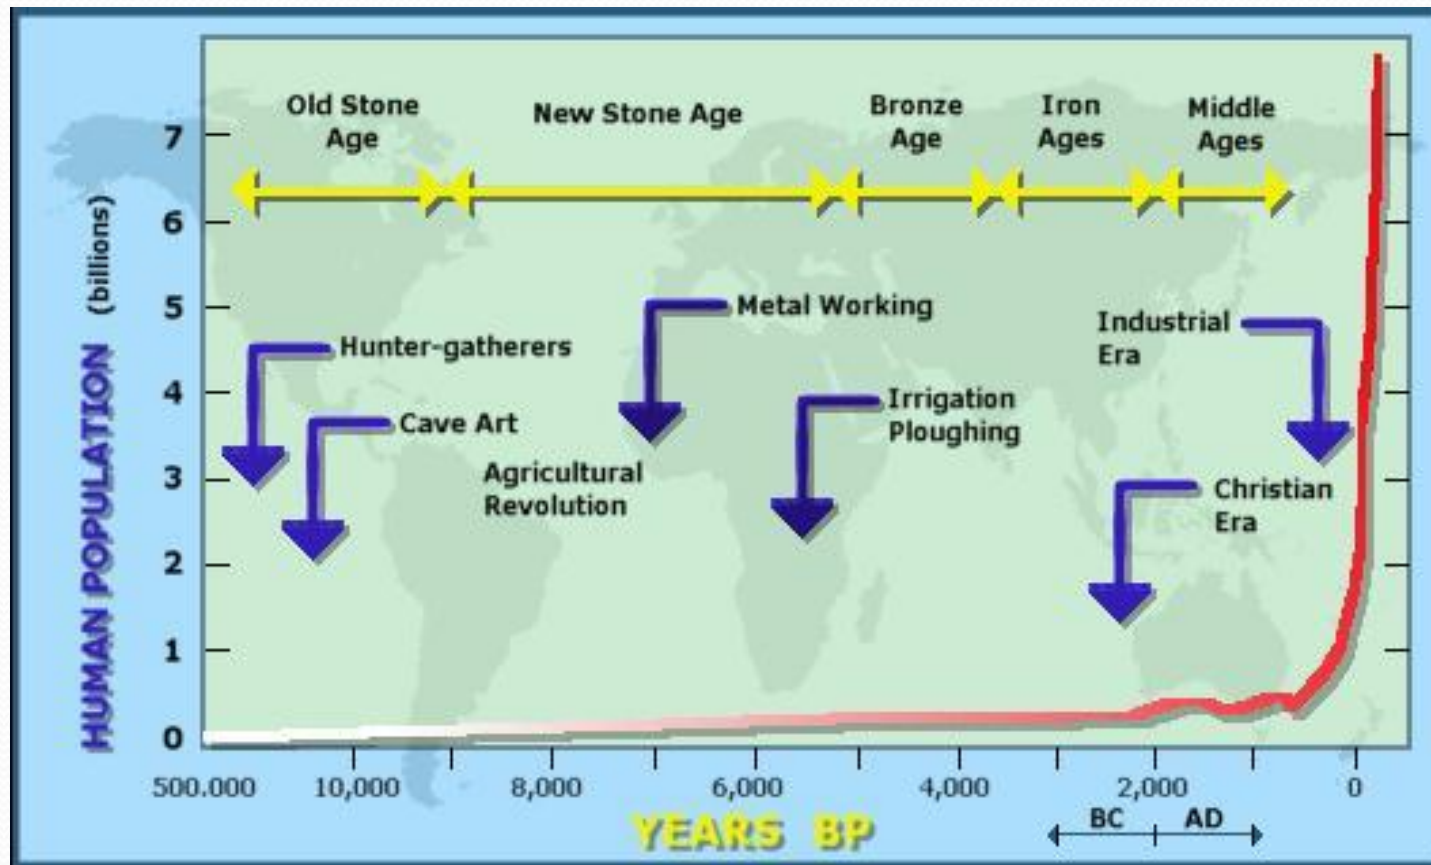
Old Stone Age
New Stone Age
Bronze Age
Iron Ages
Middle Ages

Hunter-gatherers
Cave Art
Agricultural Revolution
Metal Working
Irrigation Ploughing
Industrial Era
Christian Era

HUMAN POPULATION (billions)
7
6
5
4
3
2
1
0

500.000
10,000
8,000
6,000
4,000
2,000
0

YEARS BP
BC
AD